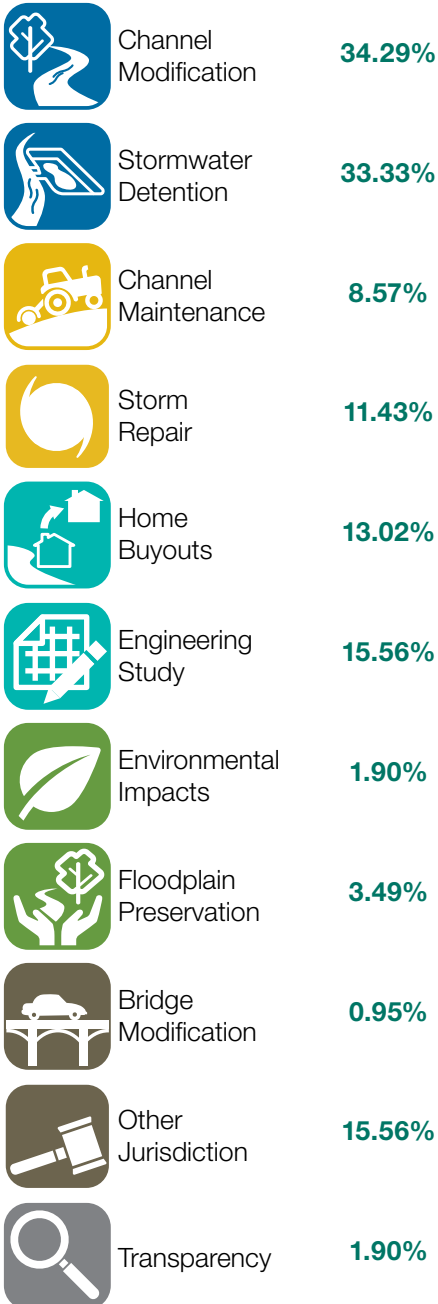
| | |
|---|---|
| Channel Modification | 34.29% |
| Stormwater Detention | 33.33% |
| Channel Maintenance | 8.57% |
| Storm Repair | 11.43% |
| Home Buyouts | 13.02% |
| Engineering Study | 15.56% |
| Environmental Impacts | 1.90% |
| Floodplain Preservation | 3.49% |
| Bridge Modification | 0.95% |
| Other Jurisdiction | 15.56% |
| Transparency | 1.90% |